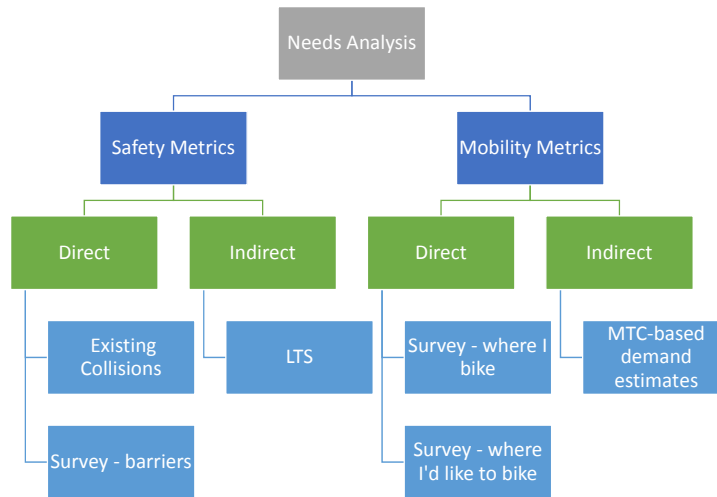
Needs Analysis

Safety Metrics

Mobility Metrics

Direct

Indirect

Direct

Indirect

Existing Collisions

Survey - barriers

LTS

Survey - where I bike

Survey - where I'd like to bike

MTC-based demand estimates